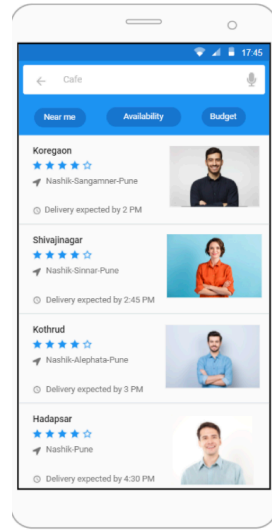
17:45

Cafe

Near me

Availability

Budget

Koregaon

Nashik-Sangamner-Pune

Delivery expected by 2 PM

Shivajinagar

Nashik-Sinnar-Pune

Delivery expected by 2:45 PM

Kothrud

Nashik-Alephata-Pune

Delivery expected by 3 PM

Hadapsar

Nashik-Pune

Delivery expected by 4:30 PM